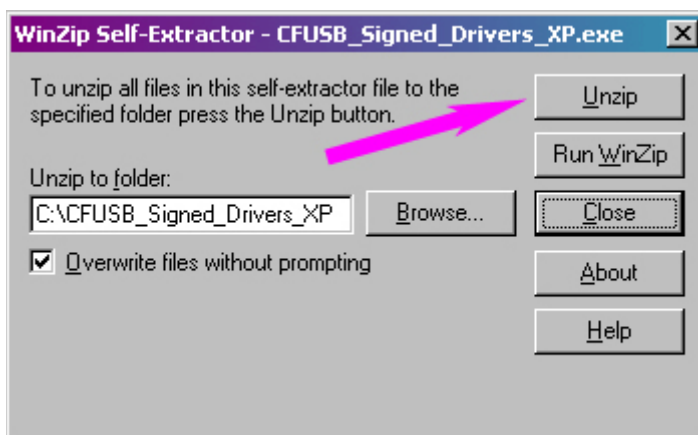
WinZip Self-Extractor - CFUSB_Signed_Drivers_XP.exe

×

To unzip all files in this self-extractor file to the specified folder press the Unzip button.

Unzip

Run WinZip

Unzip to folder:

C:\CFUSB_Signed_Drivers_XP

Browse...

Close

Overwrite files without prompting

About

Help